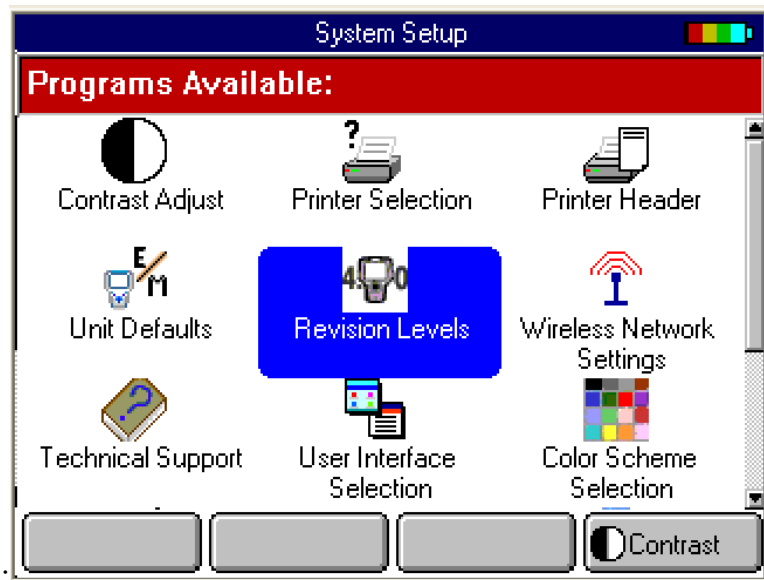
System Setup

Programs Available:

Contrast Adjust

Printer Selection

Printer Header

E/M

Unit Defaults

Revision Levels

Wireless Network Settings

Technical Support

User Interface Selection

Color Scheme Selection

Contrast